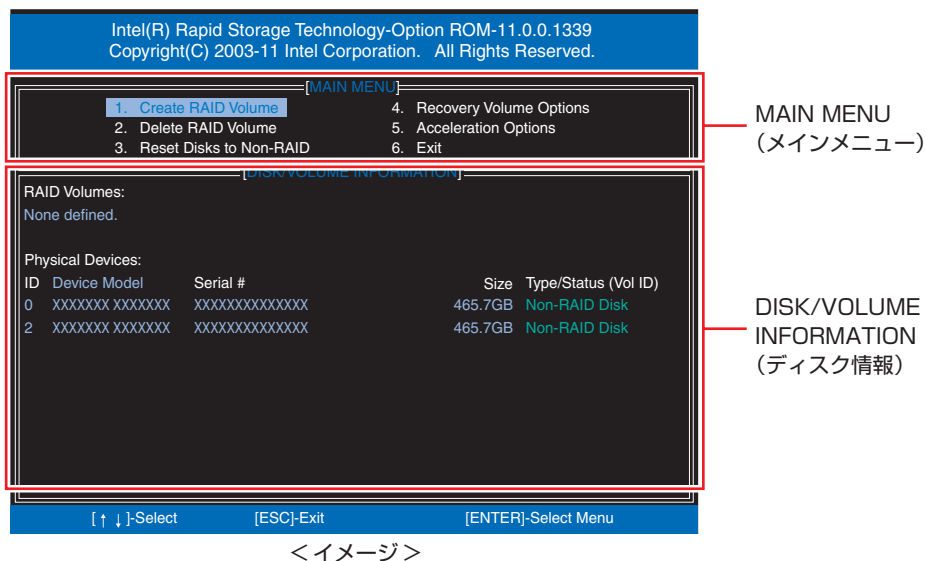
Intel(R) Rapid Storage Technology-Option ROM-11.0.0.1339
Copyright(C) 2003-11 Intel Corporation. All Rights Reserved.

[MAIN MENU]

1. Create RAID Volume
2. Delete RAID Volume
3. Reset Disks to Non-RAID
4. Recovery Volume Options
5. Acceleration Options
6. Exit

MAIN MENU
（メインメニュー）

[DISK/VOLUME INFORMATION]

RAID Volumes:
None defined.

Physical Devices:

| ID | Device Model | Serial # | Size | Type/Status (Vol ID) |
|---|---|---|---|---|
| 0 | XXXXXXX XXXXXXX | XXXXXXXXXXXXXX | 465.7GB | Non-RAID Disk |
| 2 | XXXXXXX XXXXXXX | XXXXXXXXXXXXXX | 465.7GB | Non-RAID Disk |

DISK/VOLUME INFORMATION
（ディスク情報）

[↑↓]-Select [ESC]-Exit [ENTER]-Select Menu

＜イメージ＞